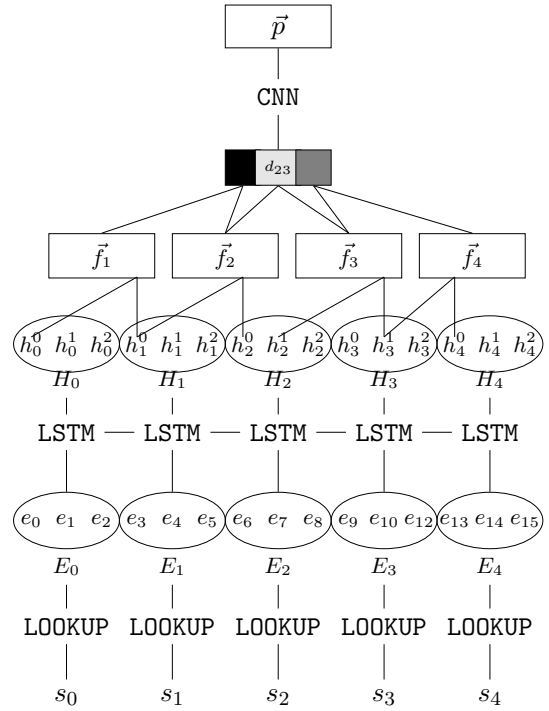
$\vec{p}$

CNN

$d_{23}$

$\vec{f_1}$ $\vec{f_2}$ $\vec{f_3}$ $\vec{f_4}$

$h_0^0$ $h_0^1$ $h_0^2$ $h_1^0$ $h_1^1$ $h_1^2$ $h_2^0$ $h_2^1$ $h_2^2$ $h_3^0$ $h_3^1$ $h_3^2$ $h_4^0$ $h_4^1$ $h_4^2$

$H_0$ $H_1$ $H_2$ $H_3$ $H_4$

LSTM LSTM LSTM LSTM LSTM

$e_0$ $e_1$ $e_2$ $e_3$ $e_4$ $e_5$ $e_6$ $e_7$ $e_8$ $e_9$ $e_{10}$ $e_{12}$ $e_{13}$ $e_{14}$ $e_{15}$

$E_0$ $E_1$ $E_2$ $E_3$ $E_4$

LOOKUP LOOKUP LOOKUP LOOKUP LOOKUP

$s_0$ $s_1$ $s_2$ $s_3$ $s_4$